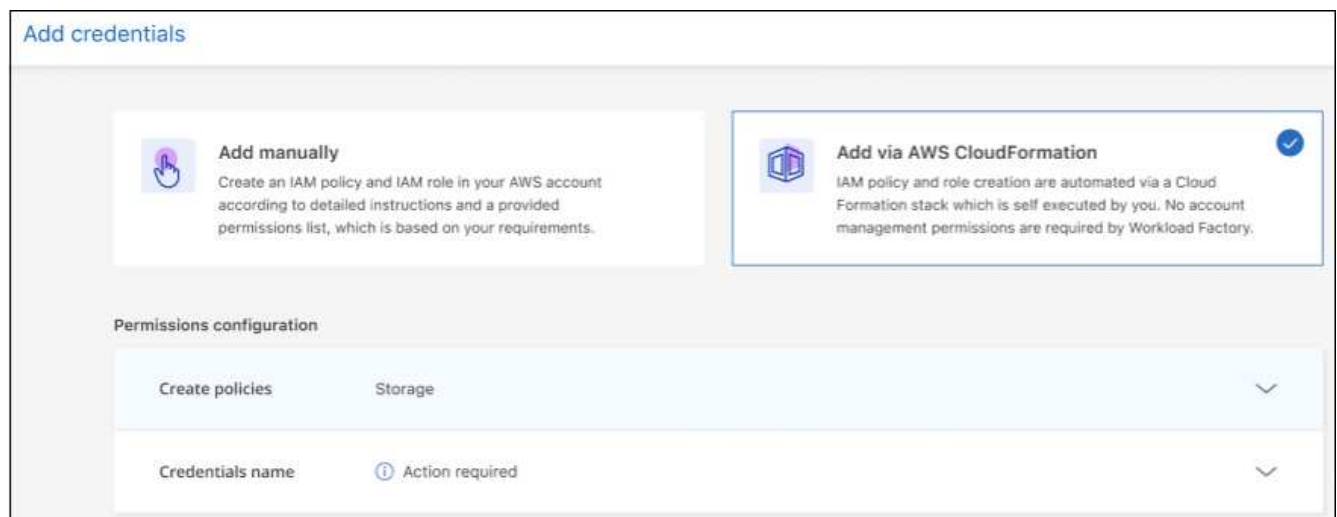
Add credentials

Add manually
Create an IAM policy and IAM role in your AWS account according to detailed instructions and a provided permissions list, which is based on your requirements.

Add via AWS CloudFormation
IAM policy and role creation are automated via a Cloud Formation stack which is self executed by you. No account management permissions are required by Workload Factory.

Permissions configuration

Create policies Storage

Credentials name ⓘ Action required